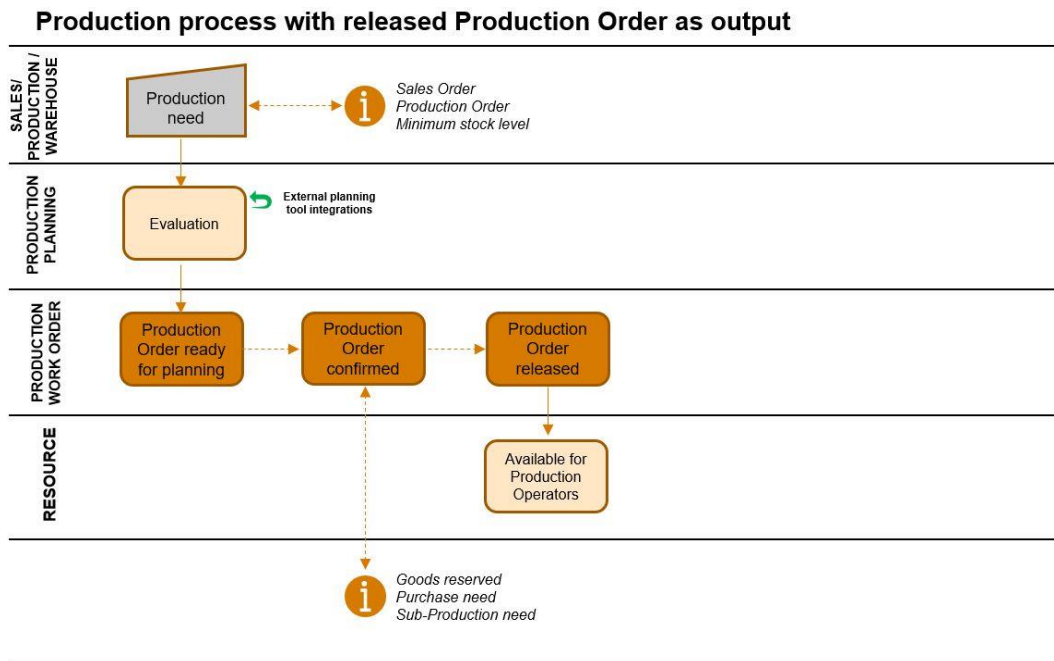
Production process with released Production Order as output

SALES/ PRODUCTION / WAREHOUSE

Production need

i

Sales Order
Production Order
Minimum stock level

PRODUCTION PLANNING

Evaluation

External planning tool integrations

PRODUCTION WORK ORDER

Production Order ready for planning

Production Order confirmed

Production Order released

RESOURCE

Available for Production Operators

i

Goods reserved
Purchase need
Sub-Production need